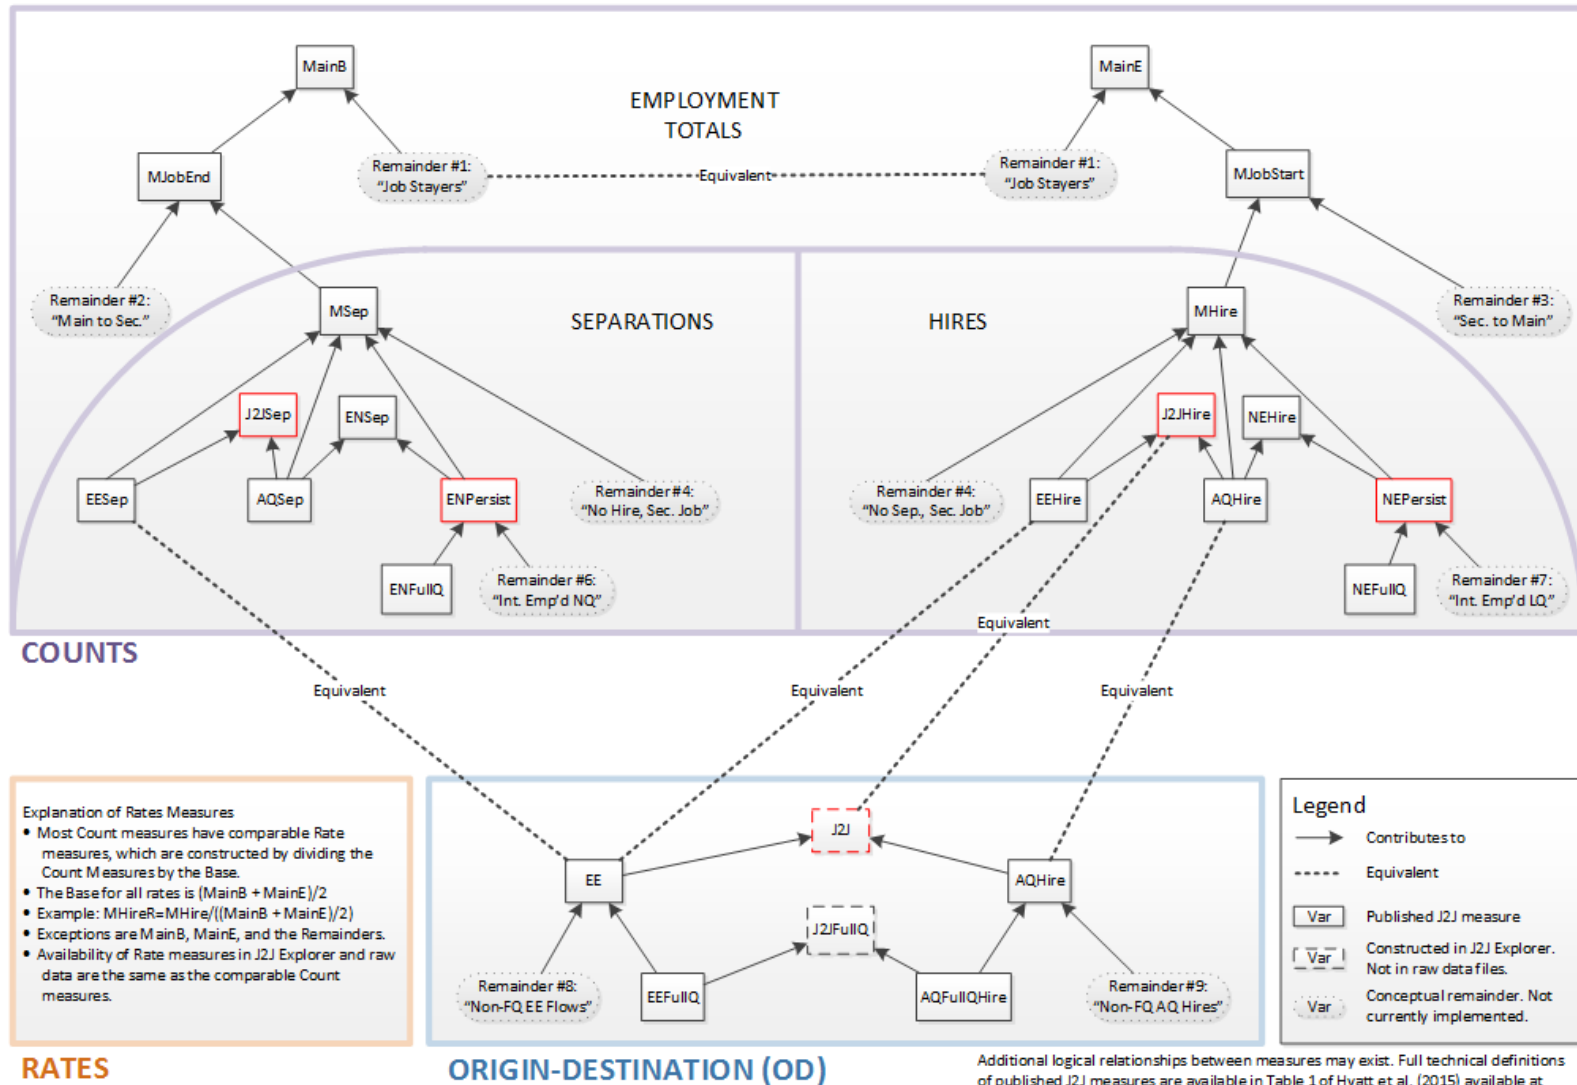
MainB

EMPLOYMENT TOTALS

MainE

MJobEnd

Remainder #1: "Job Stayers"

Equivalent

Remainder #1: "Job Stayers"

MJobStart

Remainder #2: "Main to Sec."

MSep

SEPARATIONS

HIRES

MHire

Remainder #3: "Sec. to Main"

J2JSep

ENSep

J2JHire

NEHire

EESep

AQSep

ENPersist

Remainder #4: "No Hire, Sec. Job"

Remainder #4: "No Sep., Sec. Job"

EEHire

AQHire

NEPersist

ENFullQ

Remainder #6: "Int. Emp'd NQ"

NEFullQ

Remainder #7: "Int. Emp'd LQ"

Equivalent

COUNTS

Equivalent

Equivalent

Equivalent

Explanation of Rates Measures
• Most Count measures have comparable Rate measures, which are constructed by dividing the Count Measures by the Base.
• The Base for all rates is (MainB + MainE)/2
• Example: MHireR=MHire/((MainB + MainE)/2)
• Exceptions are MainB, MainE, and the Remainders.
• Availability of Rate measures in J2J Explorer and raw data are the same as the comparable Count measures.

J2J

EE

AQHire

J2JFullQ

Remainder #8: "Non-FQ EE Flows"

EEFullQ

AQFullQHire

Remainder #9: "Non-FQ AQ Hires"

Legend
Contributes to
Equivalent
Var Published J2J measure
Var Constructed in J2J Explorer. Not in raw data files.
Var Conceptual remainder. Not currently implemented.

RATES

ORIGIN-DESTINATION (OD)

Additional logical relationships between measures may exist. Full technical definitions of published J2J measures are available in Table 1 of Hyatt et al. (2015) available at